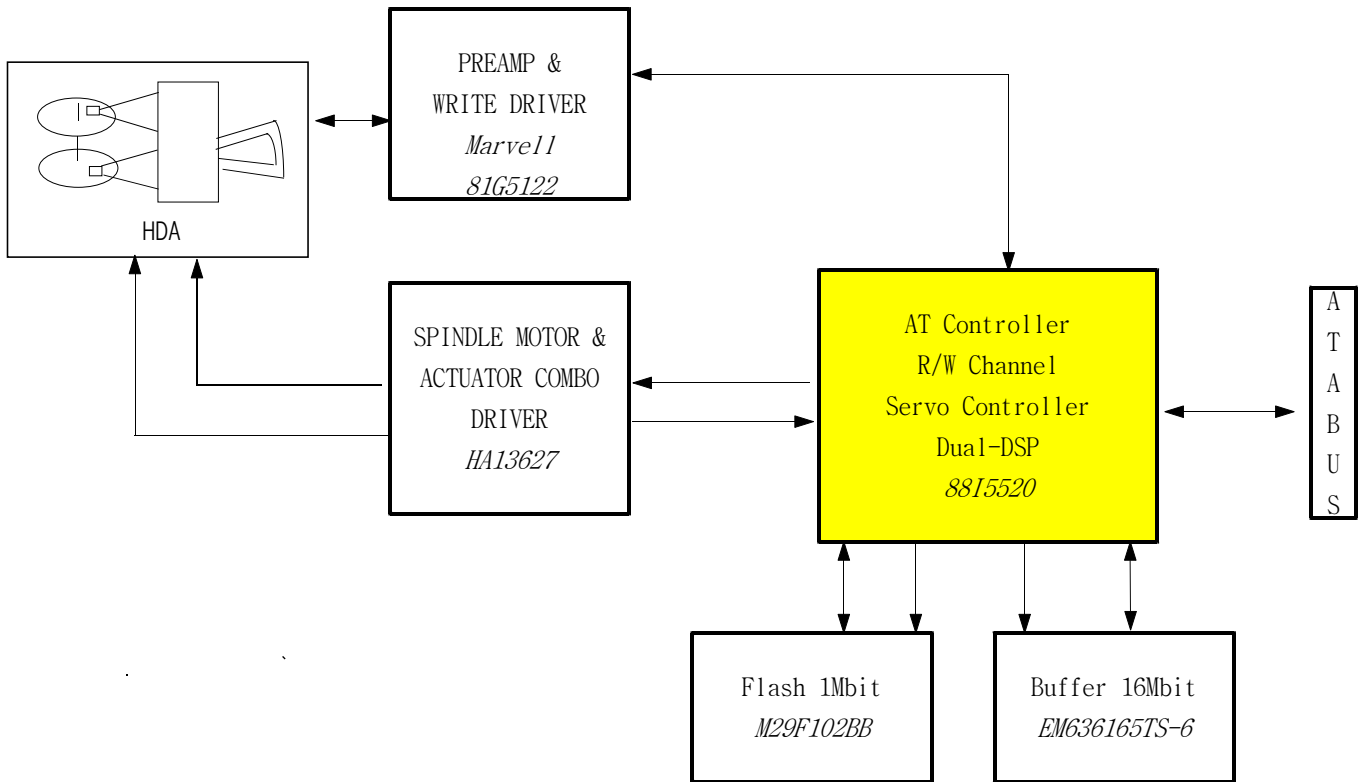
HDA

PREAMP &
WRITE DRIVER
Marvell
81G5122

SPINDLE MOTOR &
ACTUATOR COMBO
DRIVER
HA13627

AT Controller
R/W Channel
Servo Controller
Dual-DSP
88I5520

A
T
A
B
U
S

Flash 1Mbit
M29F102BB

Buffer 16Mbit
EM636165TS-6